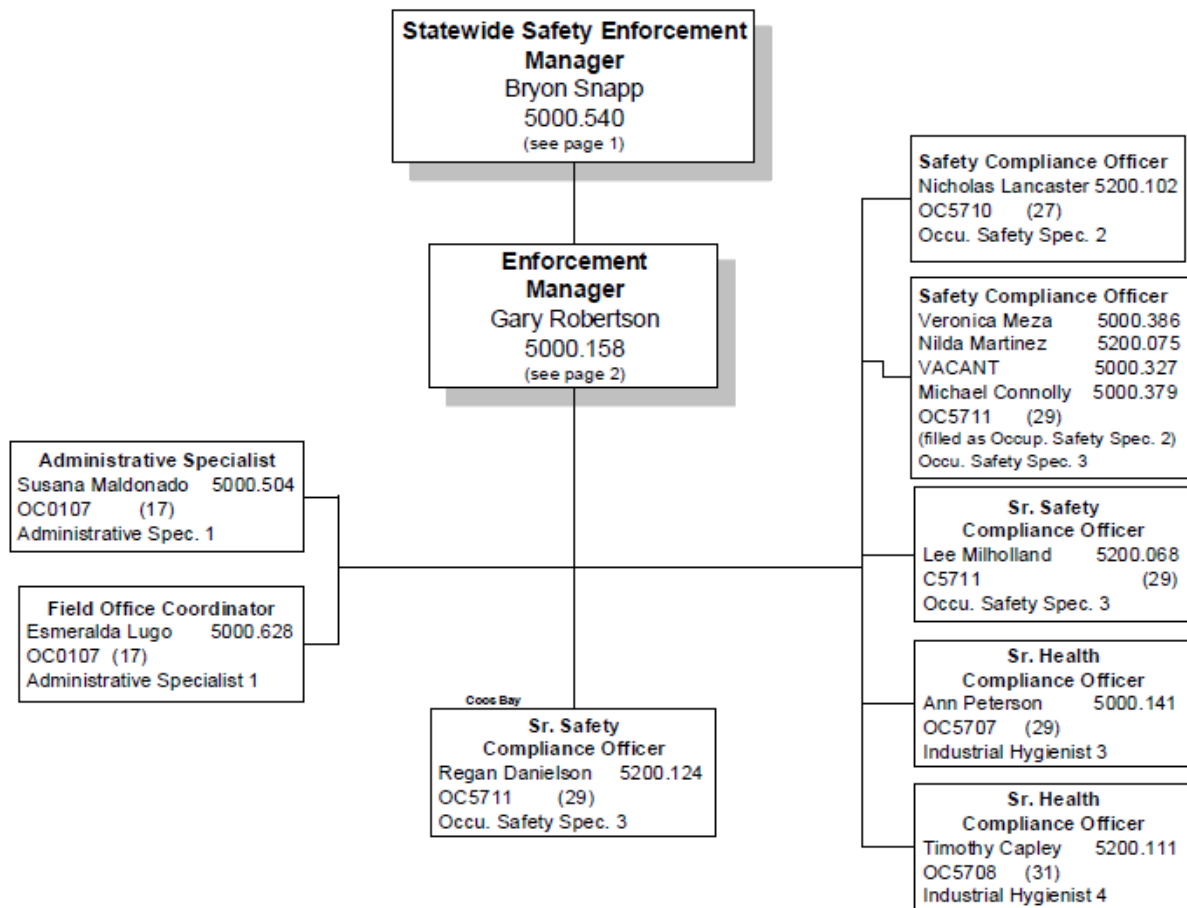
**Statewide Safety Enforcement Manager**
Bryon Snapp
5000.540
(see page 1)

**Enforcement Manager**
Gary Robertson
5000.158
(see page 2)

**Administrative Specialist**
Susana Maldonado 5000.504
OC0107 (17)
Administrative Spec. 1

**Field Office Coordinator**
Esmeralda Lugo 5000.628
OC0107 (17)
Administrative Specialist 1

Coos Bay
**Sr. Safety Compliance Officer**
Regan Danielson 5200.124
OC5711 (29)
Occu. Safety Spec. 3

**Safety Compliance Officer**
Nicholas Lancaster 5200.102
OC5710 (27)
Occu. Safety Spec. 2

**Safety Compliance Officer**
Veronica Meza 5000.386
Nilda Martinez 5200.075
VACANT 5000.327
Michael Connolly 5000.379
OC5711 (29)
(filled as Occup. Safety Spec. 2)
Occu. Safety Spec. 3

**Sr. Safety Compliance Officer**
Lee Milholland 5200.068
C5711 (29)
Occu. Safety Spec. 3

**Sr. Health Compliance Officer**
Ann Peterson 5000.141
OC5707 (29)
Industrial Hygienist 3

**Sr. Health Compliance Officer**
Timothy Capley 5200.111
OC5708 (31)
Industrial Hygienist 4